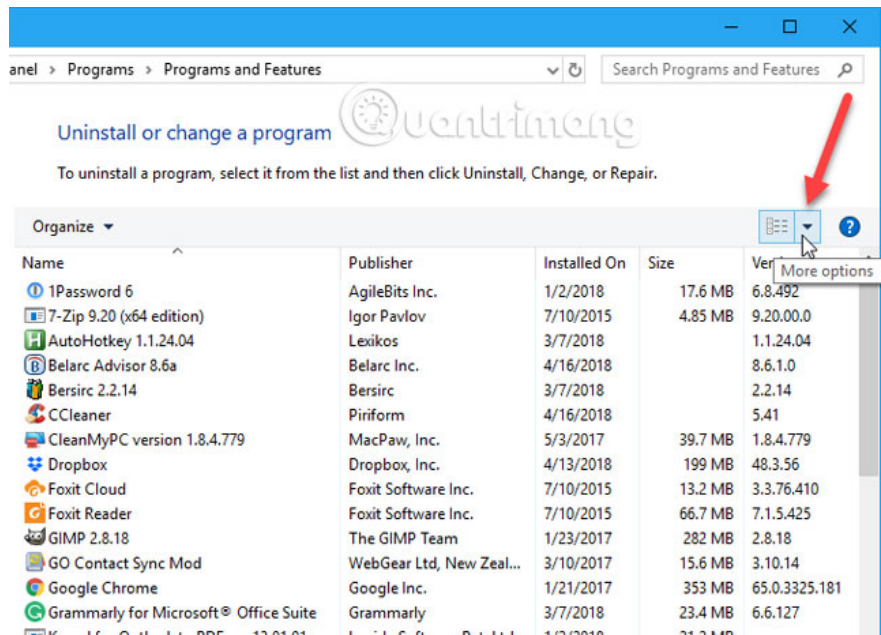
anel › Programs › Programs and Features

Search Programs and Features

Quantrimang

Uninstall or change a program

To uninstall a program, select it from the list and then click Uninstall, Change, or Repair.

Organize ▾

More options

| Name | Publisher | Installed On | Size | Ver |
|---|---|---|---|---|
| 1Password 6 | AgileBits Inc. | 1/2/2018 | 17.6 MB | 6.8.492 |
| 7-Zip 9.20 (x64 edition) | Igor Pavlov | 7/10/2015 | 4.85 MB | 9.20.00.0 |
| AutoHotkey 1.1.24.04 | Lexikos | 3/7/2018 | | 1.1.24.04 |
| Belarc Advisor 8.6a | Belarc Inc. | 4/16/2018 | | 8.6.1.0 |
| Bersirc 2.2.14 | Bersirc | 3/7/2018 | | 2.2.14 |
| CCleaner | Piriform | 4/16/2018 | | 5.41 |
| CleanMyPC version 1.8.4.779 | MacPaw, Inc. | 5/3/2017 | 39.7 MB | 1.8.4.779 |
| Dropbox | Dropbox, Inc. | 4/13/2018 | 199 MB | 48.3.56 |
| Foxit Cloud | Foxit Software Inc. | 7/10/2015 | 13.2 MB | 3.3.76.410 |
| Foxit Reader | Foxit Software Inc. | 7/10/2015 | 66.7 MB | 7.1.5.425 |
| GIMP 2.8.18 | The GIMP Team | 1/23/2017 | 282 MB | 2.8.18 |
| GO Contact Sync Mod | WebGear Ltd, New Zeal... | 3/10/2017 | 15.6 MB | 3.10.14 |
| Google Chrome | Google Inc. | 1/21/2017 | 353 MB | 65.0.3325.181 |
| Grammarly for Microsoft® Office Suite | Grammarly | 3/7/2018 | 23.4 MB | 6.6.127 |
| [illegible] | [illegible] | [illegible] | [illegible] | |